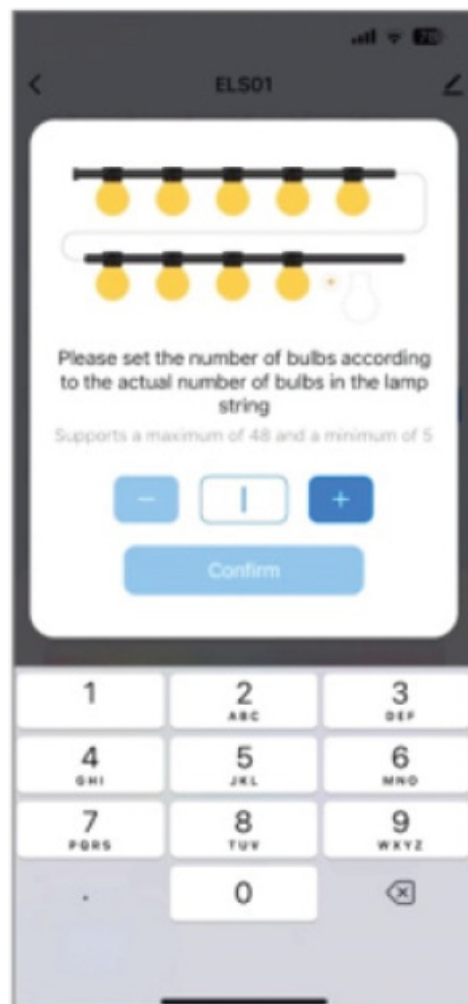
ELS01

Please set the number of bulbs according to the actual number of bulbs in the lamp string

Supports a maximum of 48 and a minimum of 5

−

+

Confirm

1
2 ABC
3 DEF
4 GHI
5 JKL
6 MNO
7 PQRS
8 TUV
9 WXYZ
.
0